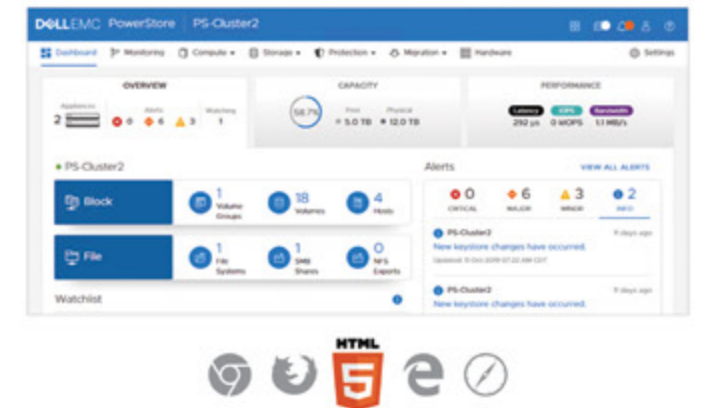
DELLEMC PowerStore | PS-Cluster2

Dashboard | Monitoring | Compute | Storage | Protection | Migration | Hardware | Settings

OVERVIEW

Appliances 2

Alerts 0 6 3

Watching 1

CAPACITY

58.7%

Free 5.0 TB

Physical 12.0 TB

PERFORMANCE

Latency 292 µs

IOPS 0 IOPS

Bandwidth 1.1 MB/s

PS-Cluster2

Block

1 Volume Groups

18 Volumes

4 Hosts

File

1 File Systems

1 SMB Shares

0 NFS Exports

Watchlist

Alerts

VIEW ALL ALERTS

0 CRITICAL

6 MAJOR

3 MINOR

2 INFO

PS-Cluster2

9 days ago

New keystore changes have occurred.

Updated: 11 Oct 2019 07:22 AM CDT

PS-Cluster2

9 days ago

New keystore changes have occurred.

HTML 5